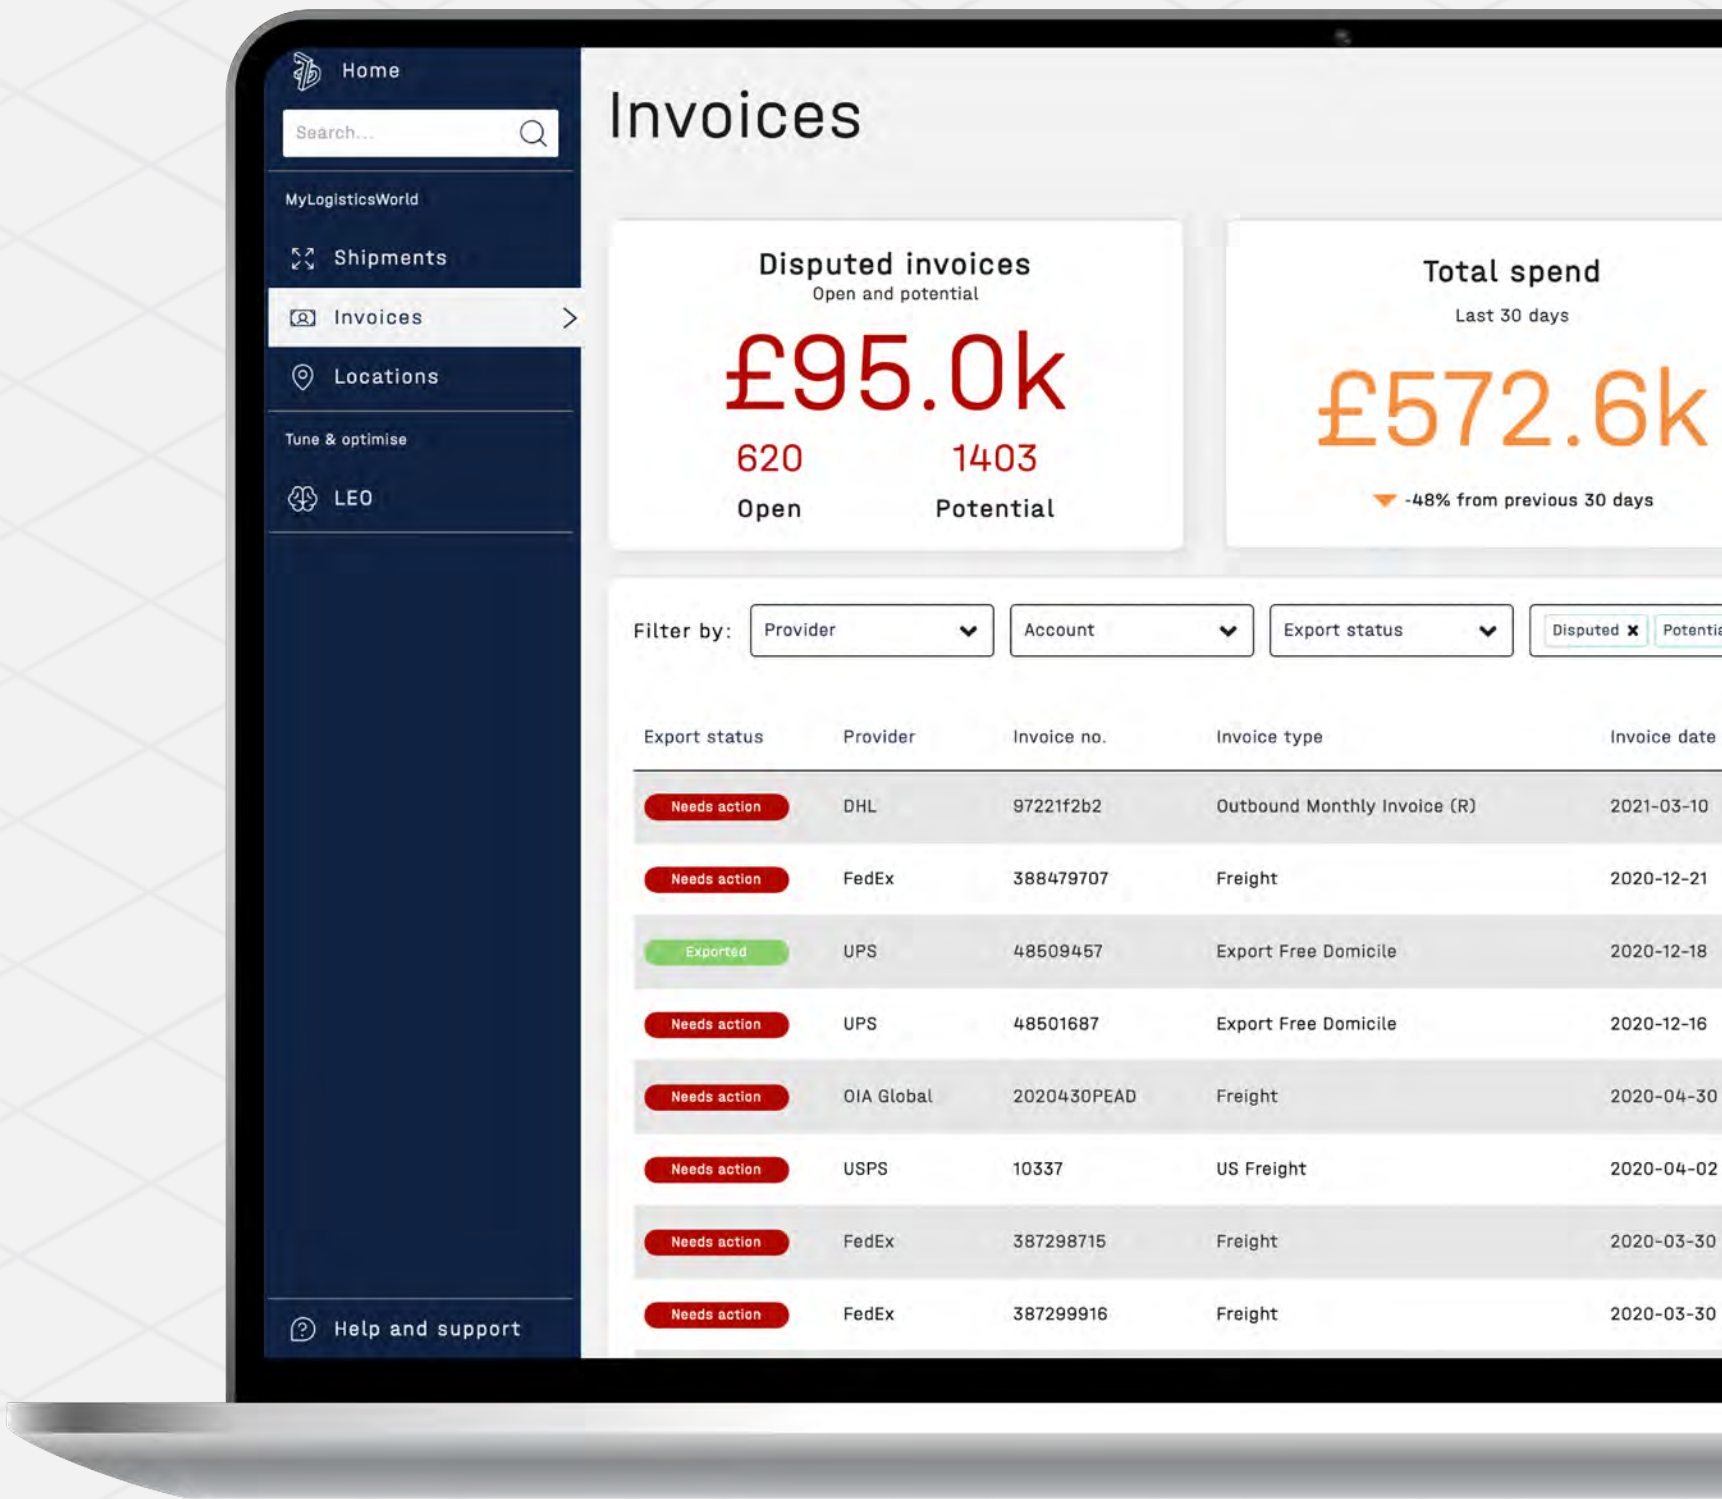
Home

Search...

MyLogisticsWorld

Shipments

Invoices

Locations

Tune & optimise

LEO

Help and support

Invoices

Disputed invoices
Open and potential
£95.0k
620
Open
1403
Potential

Total spend
Last 30 days
£572.6k
-48% from previous 30 days

Filter by: Provider Account Export status Disputed Potentia

| Export status | Provider | Invoice no. | Invoice type | Invoice date |
|---|---|---|---|---|
| Needs action | DHL | 97221f2b2 | Outbound Monthly Invoice (R) | 2021-03-10 |
| Needs action | FedEx | 388479707 | Freight | 2020-12-21 |
| Exported | UPS | 48509457 | Export Free Domicile | 2020-12-18 |
| Needs action | UPS | 48501687 | Export Free Domicile | 2020-12-16 |
| Needs action | OIA Global | 2020430PEAD | Freight | 2020-04-30 |
| Needs action | USPS | 10337 | US Freight | 2020-04-02 |
| Needs action | FedEx | 387298715 | Freight | 2020-03-30 |
| Needs action | FedEx | 387299916 | Freight | 2020-03-30 |